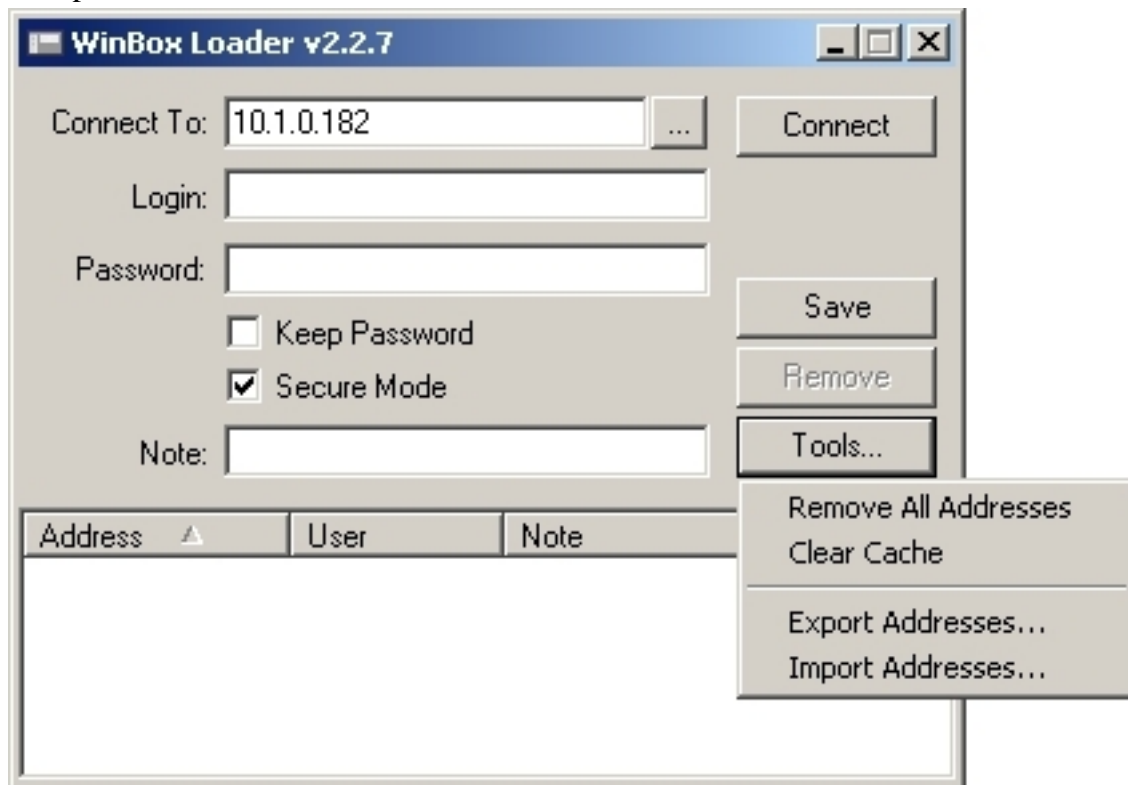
WinBox Loader v2.2.7

Connect To: 10.1.0.182 ...

Connect

Login:

Password:

Save

Keep Password

Secure Mode

Remove

Note:

Tools...

| Address | User | Note |
|---|---|---|

Remove All Addresses
Clear Cache
Export Addresses...
Import Addresses...